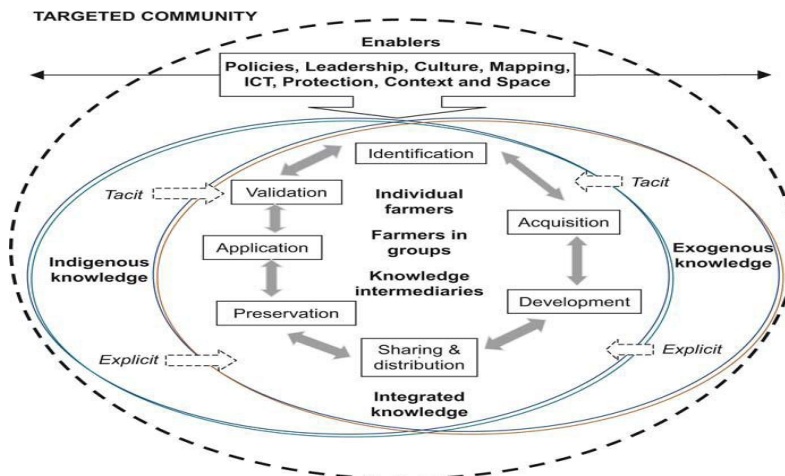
TARGETED COMMUNITY

Enablers

Policies, Leadership, Culture, Mapping, ICT, Protection, Context and Space

Identification

Tacit

Validation

Tacit

Individual farmers

Acquisition

Farmers in groups

Application

Indigenous knowledge

Knowledge intermediaries

Exogenous knowledge

Development

Preservation

Explicit

Sharing & distribution

Explicit

Integrated knowledge